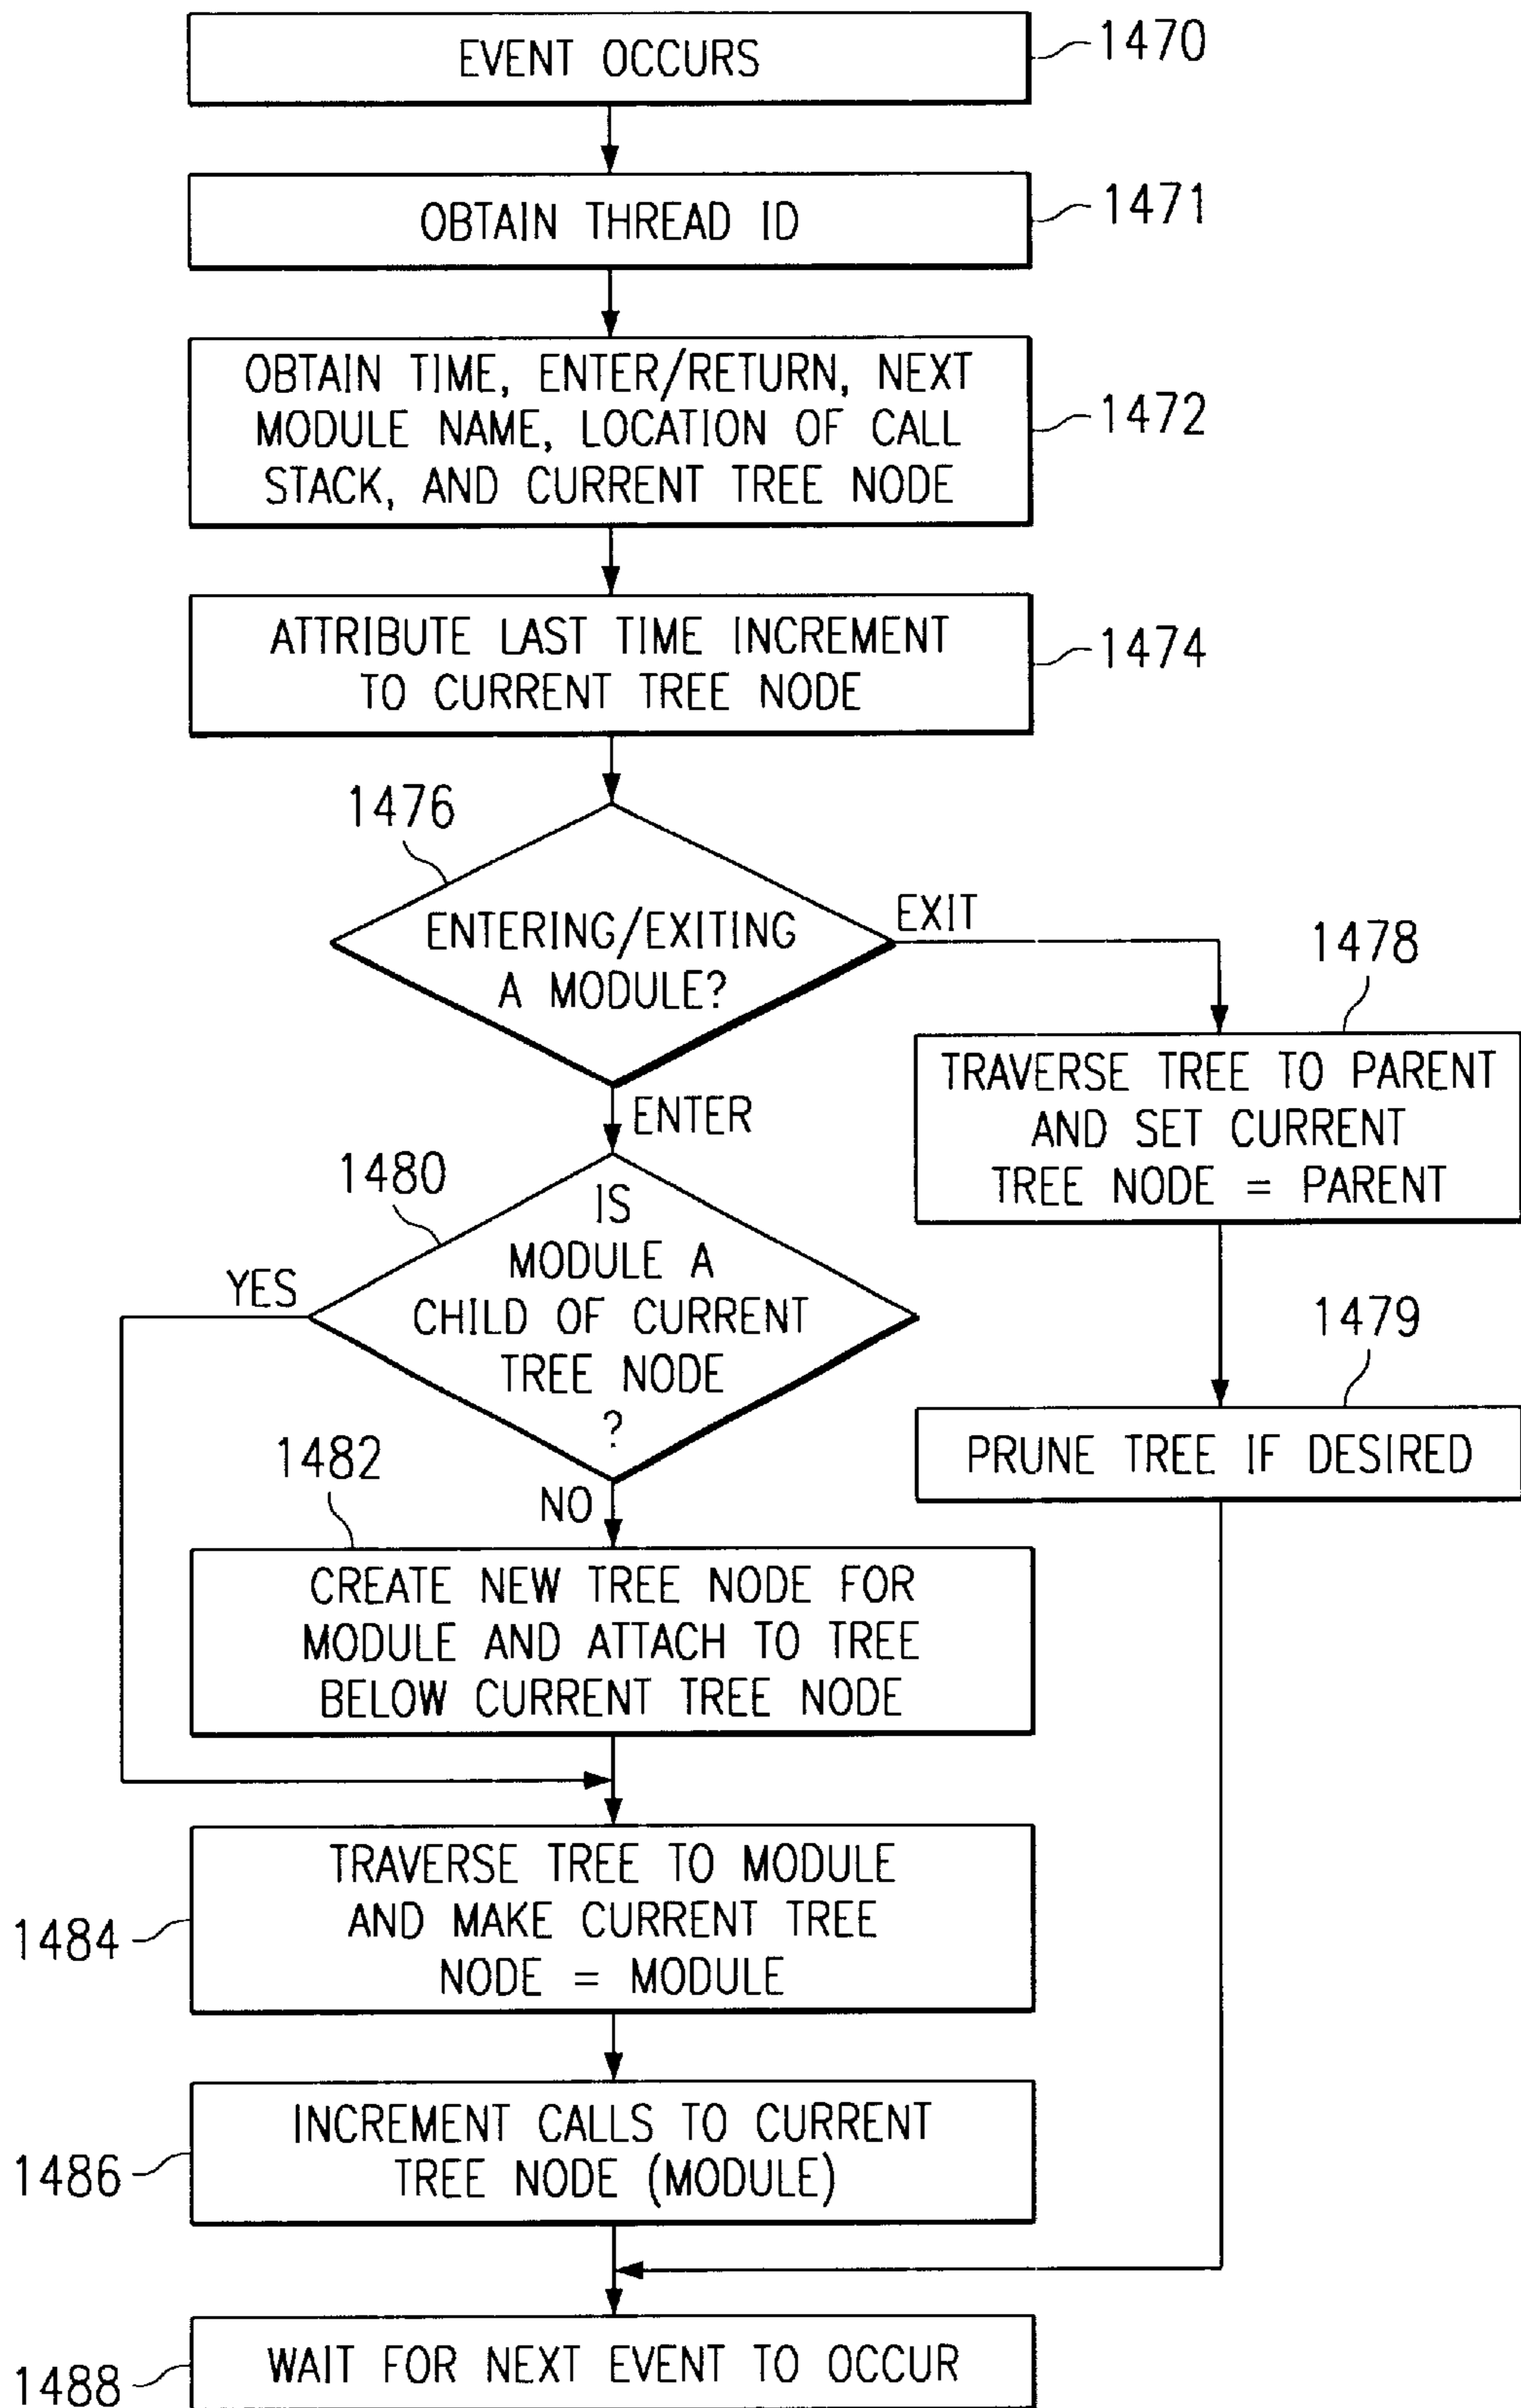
EVENT OCCURS
1470

OBTAIN THREAD ID
1471

OBTAIN TIME, ENTER/RETURN, NEXT MODULE NAME, LOCATION OF CALL STACK, AND CURRENT TREE NODE
1472

ATTRIBUTE LAST TIME INCREMENT TO CURRENT TREE NODE
1474

1476
ENTERING/EXITING A MODULE?
EXIT
1478
TRAVERSE TREE TO PARENT AND SET CURRENT TREE NODE = PARENT

1479
PRUNE TREE IF DESIRED

ENTER
1480
IS MODULE A CHILD OF CURRENT TREE NODE ?
YES
NO

1482
CREATE NEW TREE NODE FOR MODULE AND ATTACH TO TREE BELOW CURRENT TREE NODE

1484
TRAVERSE TREE TO MODULE AND MAKE CURRENT TREE NODE = MODULE

1486
INCREMENT CALLS TO CURRENT TREE NODE (MODULE)

1488
WAIT FOR NEXT EVENT TO OCCUR